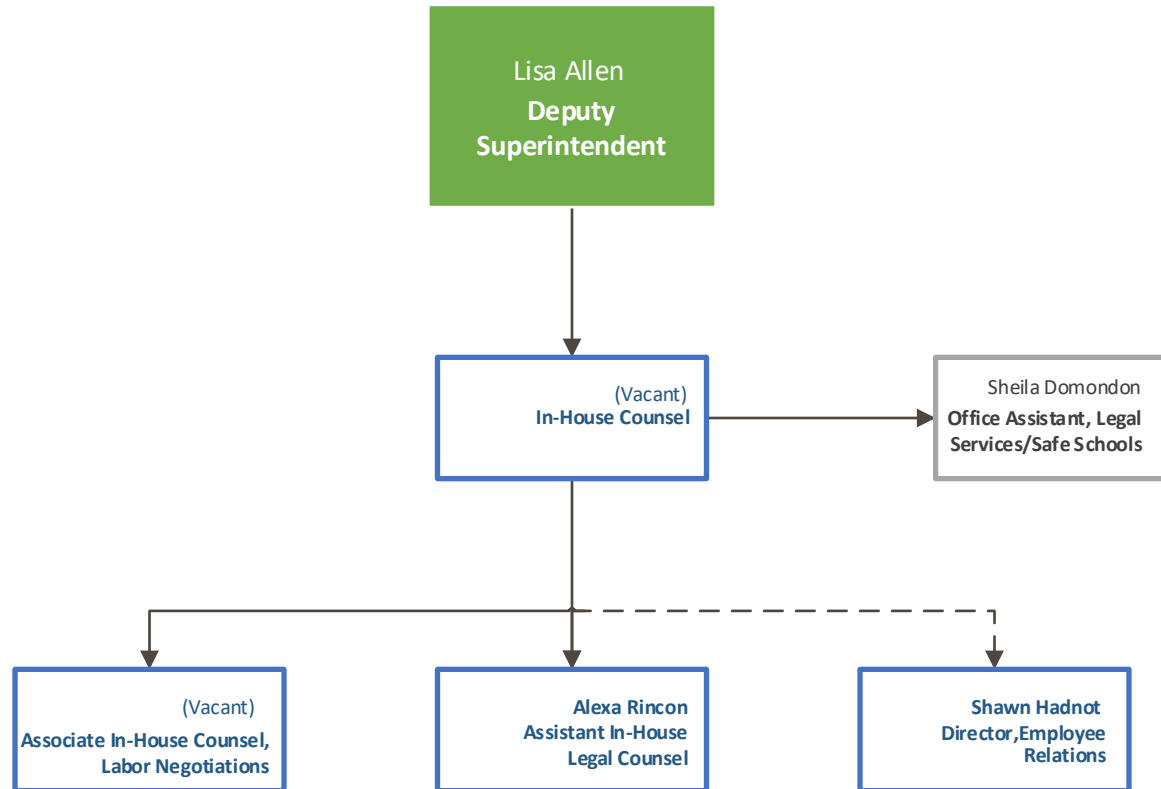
Lisa Allen
Deputy Superintendent

(Vacant)
In-House Counsel

Sheila Domondon
Office Assistant, Legal Services/Safe Schools

(Vacant)
Associate In-House Counsel, Labor Negotiations

Alexa Rincon
Assistant In-House Legal Counsel

Shawn Hadnot
Director,Employee Relations